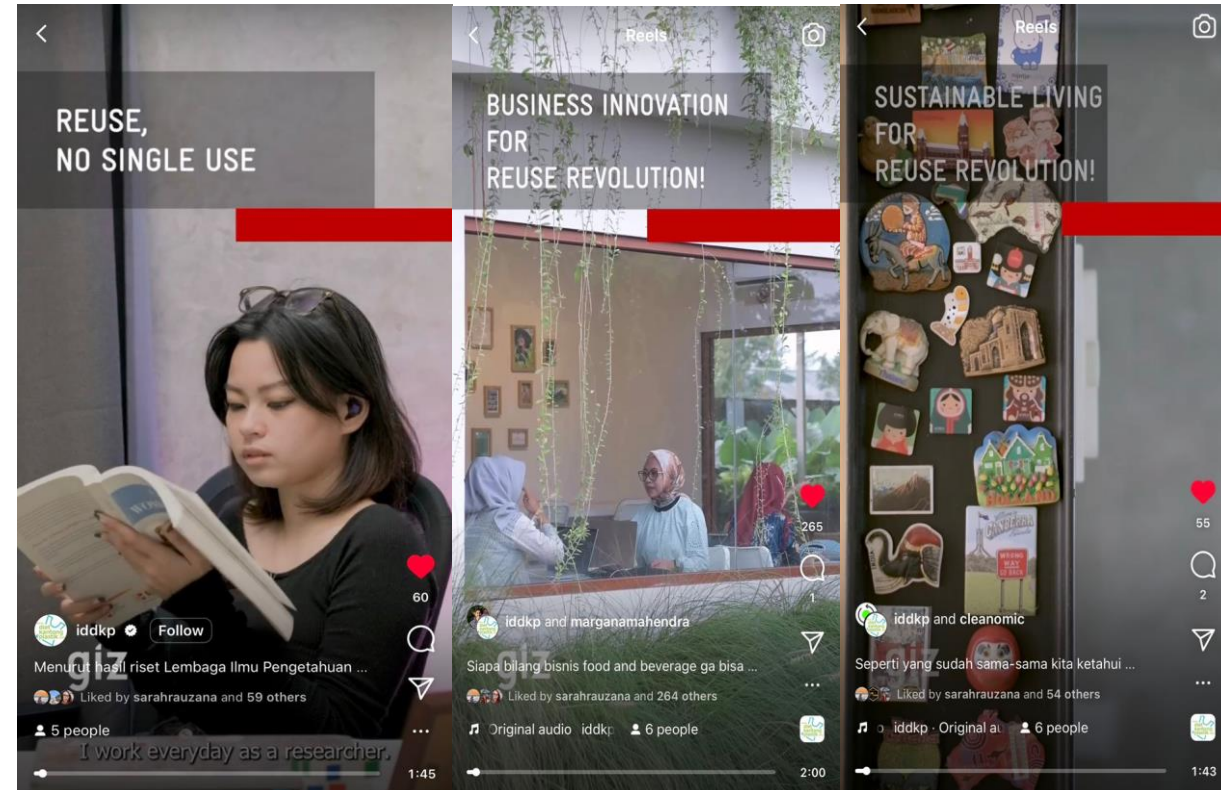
REUSE,
NO SINGLE USE

60

iddkp Follow

Menurut hasil riset Lembaga Ilmu Pengetahuan ...

giz

Liked by sarahrauzana and 59 others

5 people

I work everyday as a researcher.

1:45

Reels

BUSINESS INNOVATION
FOR
REUSE REVOLUTION!

265

1

iddkp and marganamahendra

Siapa bilang bisnis food and beverage ga bisa ...

Liked by sarahrauzana and 264 others

Original audio iddkp 6 people

2:00

Reels

SUSTAINABLE LIVING
FOR
REUSE REVOLUTION!

55

2

iddkp and cleanomic

Seperti yang sudah sama-sama kita ketahui ...

Liked by sarahrauzana and 54 others

iddkp · Original au 6 people

1:43